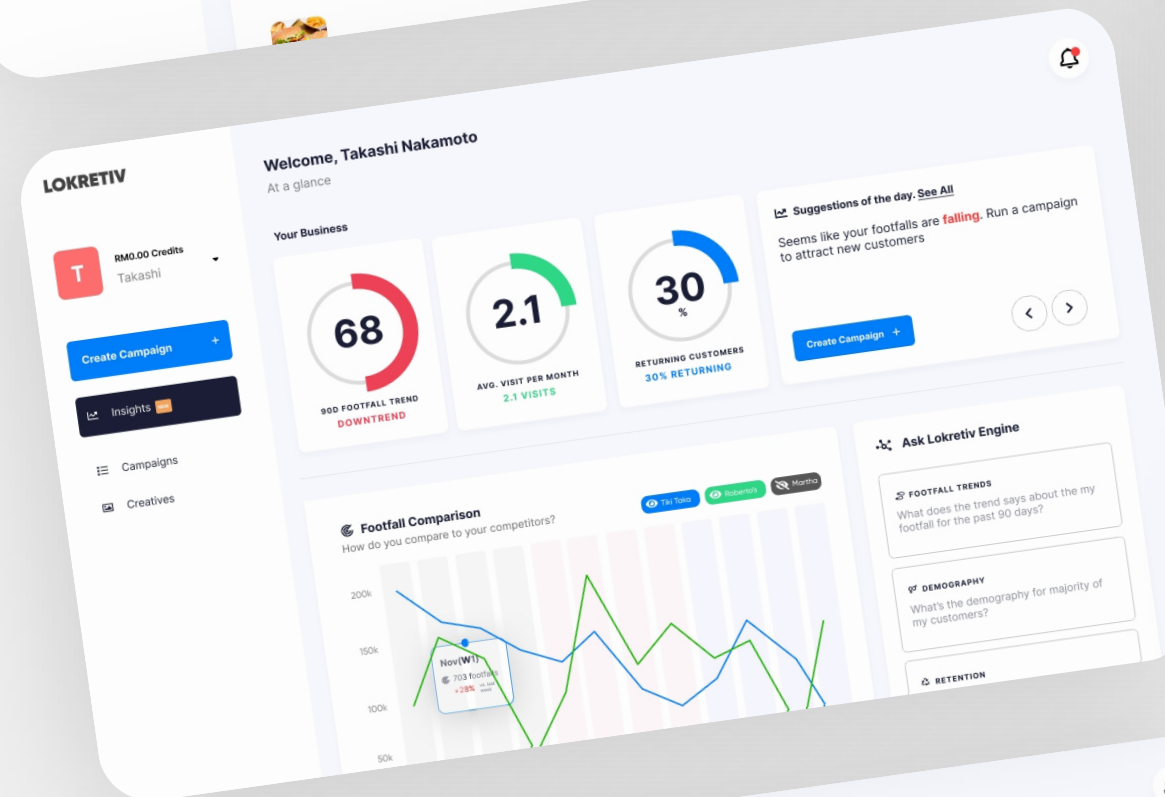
LOKRETIV

T
RM0.00 Credits
Takashi

Create Campaign +

Insights NEW

Campaigns

Creatives

Welcome, Takashi Nakamoto
At a glance

Your Business

68
90D FOOTFALL TREND
DOWNTREND

2.1
AVG. VISIT PER MONTH
2.1 VISITS

30
%
RETURNING CUSTOMERS
30% RETURNING

Suggestions of the day. See All
Seems like your footfalls are falling. Run a campaign to attract new customers

Create Campaign +

Footfall Comparison
How do you compare to your competitors?

Tiki Taka
Roberto's
Martha

200k
150k
100k
50k

Nov(W1)
703 footfalls
+28% vs. last week

Ask Lokretiv Engine

FOOTFALL TRENDS
What does the trend says about the my footfall for the past 90 days?

DEMOGRAPHY
What's the demography for majority of my customers?

RETENTION